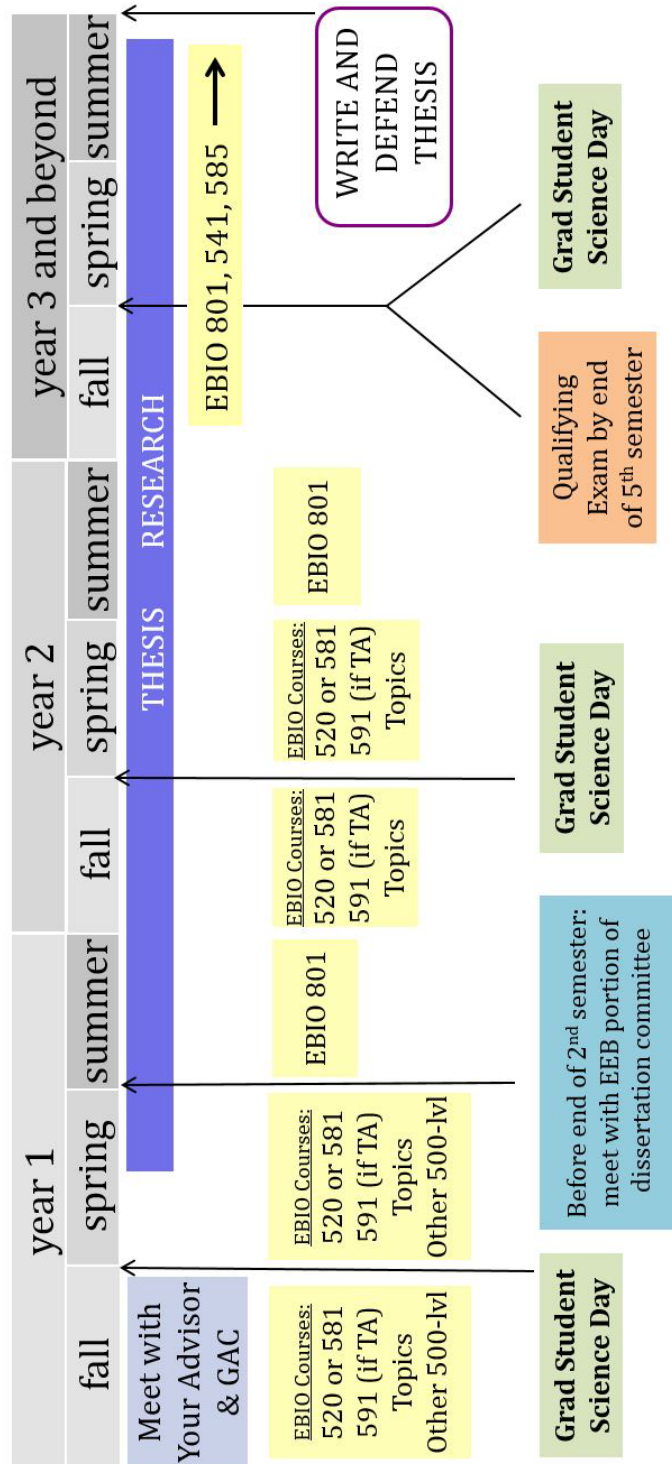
year 1

fall

spring

summer

year 2

fall

spring

summer

year 3 and beyond

fall

spring

summer

Meet with Your Advisor & GAC

THESIS RESEARCH

EBIO Courses:
520 or 581
591 (if TA)
Topics
Other 500-lvl

EBIO Courses:
520 or 581
591 (if TA)
Topics
Other 500-lvl

EBIO 801

EBIO Courses:
520 or 581
591 (if TA)
Topics

EBIO Courses:
520 or 581
591 (if TA)
Topics

EBIO 801

EBIO 801, 541, 585 ⟶

Grad Student Science Day

Before end of 2nd semester: meet with EEB portion of dissertation committee

Grad Student Science Day

Qualifying Exam by end of 5th semester

Grad Student Science Day

WRITE AND DEFEND THESIS